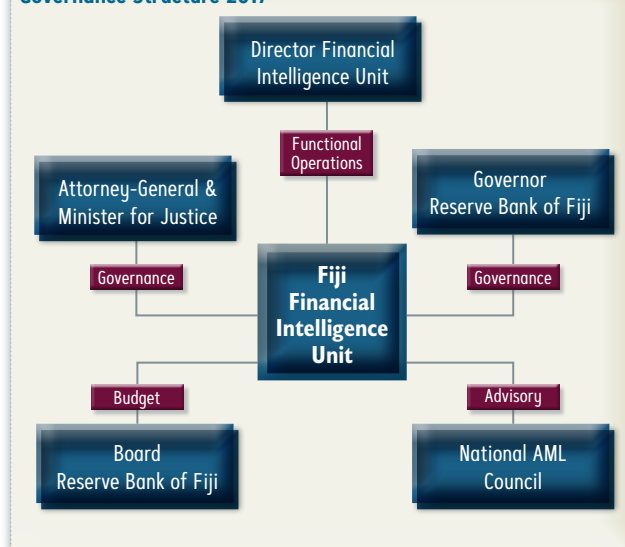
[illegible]

Director Financial Intelligence Unit

Functional Operations

Attorney-General & Minister for Justice

Governor Reserve Bank of Fiji

Governance

Fiji Financial Intelligence Unit

Governance

Budget

Advisory

Board Reserve Bank of Fiji

National AML Council